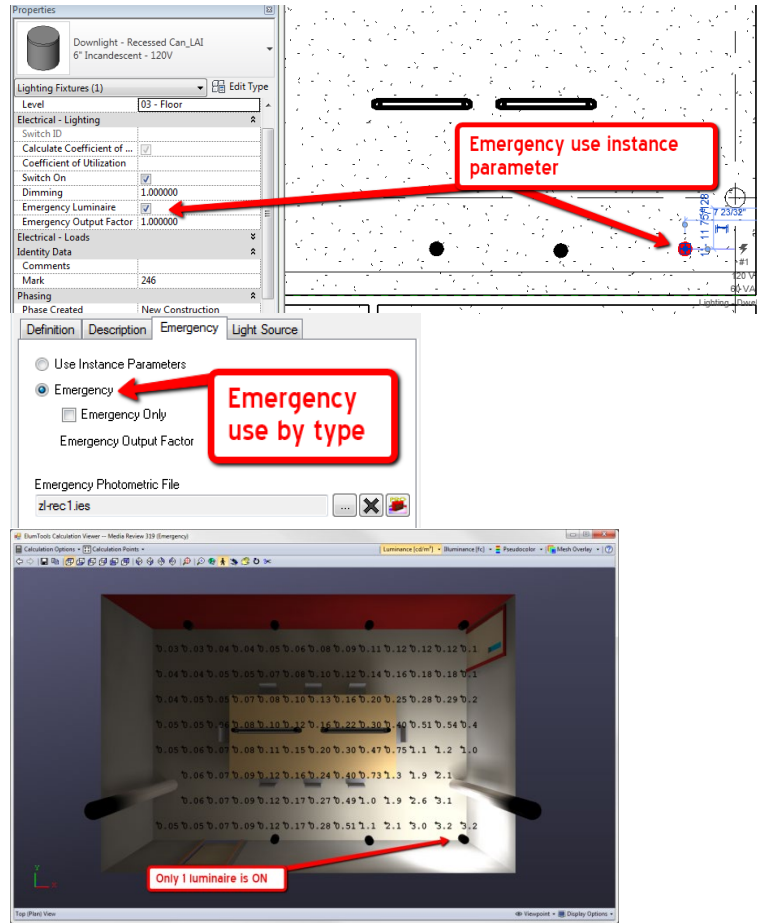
Properties

Downlight - Recessed Can_LAI
6" Incandescent - 120V

Lighting Fixtures (1) Edit Type

| | |
|---|---|
| Level | 03 - Floor |
| Electrical - Lighting | |
| Switch ID | |
| Calculate Coefficient of ... | |
| Coefficient of Utilization | |
| Switch On | |
| Dimming | 1.000000 |
| Emergency Luminaire | |
| Emergency Output Factor | 1.000000 |
| Electrical - Loads | |
| Identity Data | |
| Comments | |
| Mark | 246 |
| Phasing | |
| Phase Created | New Construction |

Emergency use instance parameter

7 23/32"
11 75/128
#1
120 V
60 VA
Lighting - Dwe

Definition | Description | Emergency | Light Source

Use Instance Parameters
Emergency
Emergency Only
Emergency Output Factor

Emergency use by type

Emergency Photometric File
zl-rec1.ies

ElumTools Calculation Viewer -- Media Review 319 (Emergency)
Calculation Options • Calculation Points •
Luminance [cd/m²] | Illuminance [fc] • Pseudocolor • Mesh Overlay •

0.03 0.03 0.04 0.04 0.05 0.06 0.08 0.09 0.11 0.12 0.12 0.12 0.1
0.04 0.04 0.05 0.05 0.07 0.08 0.10 0.12 0.14 0.16 0.18 0.18 0.1
0.04 0.05 0.05 0.07 0.08 0.10 0.13 0.16 0.20 0.25 0.28 0.29 0.2
0.05 0.05 0.06 0.08 0.10 0.12 0.16 0.22 0.30 0.40 0.51 0.54 0.4
0.05 0.06 0.07 0.08 0.11 0.15 0.20 0.30 0.47 0.75 1.1 1.2 1.0
0.06 0.07 0.09 0.12 0.16 0.24 0.40 0.73 1.3 1.9 2.1
0.06 0.07 0.09 0.12 0.17 0.27 0.49 1.0 1.9 2.6 3.1
0.05 0.05 0.07 0.09 0.12 0.17 0.28 0.51 1.1 2.1 3.0 3.2 3.2

Only 1 luminaire is ON

Top (Plan) View
Viewpoint • Display Options •